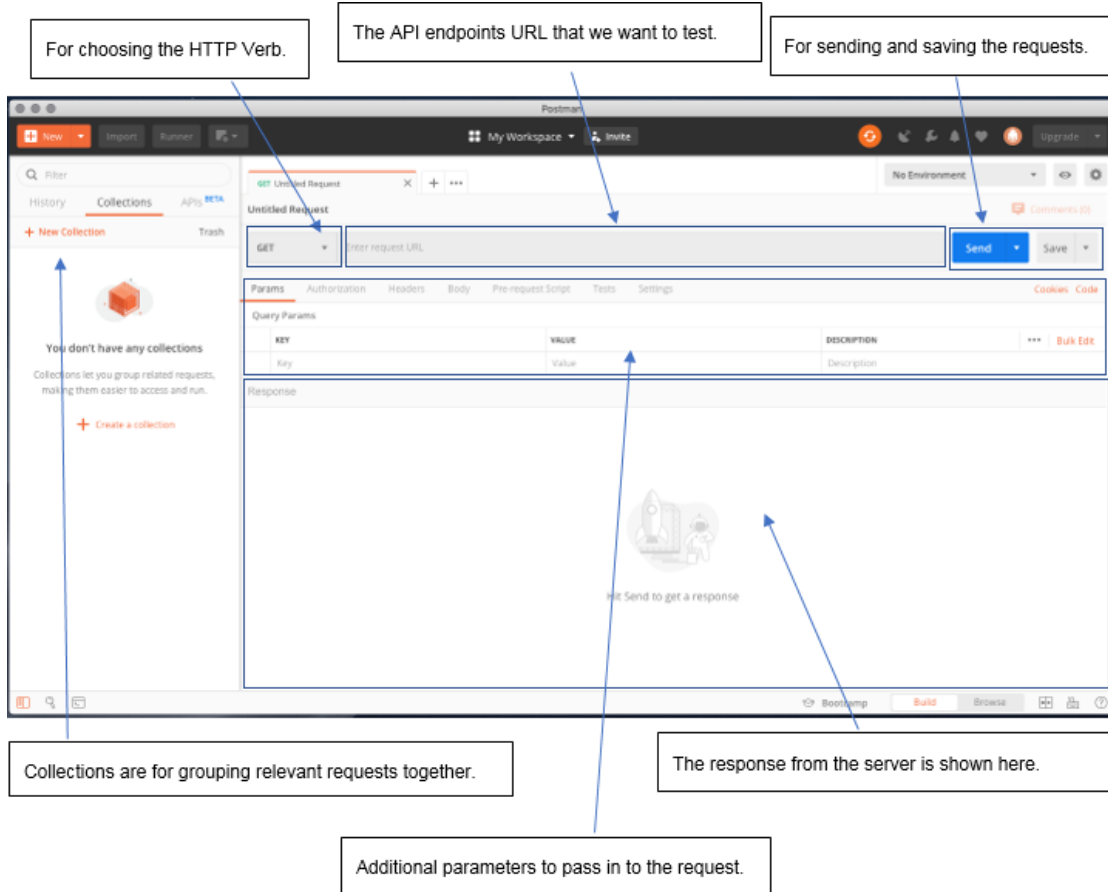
For choosing the HTTP Verb.

The API endpoints URL that we want to test.

For sending and saving the requests.

Postman

New

Import

Runner

My Workspace

Invite

Upgrade

Filter

History

Collections

APIs BETA

+ New Collection

Trash

You don't have any collections

Collections let you group related requests, making them easier to access and run.

+ Create a collection

GET Untitled Request

No Environment

Untitled Request

Comments (0)

GET

Enter request URL

Send

Save

Params

Authorization

Headers

Body

Pre-request Script

Tests

Settings

Cookies

Code

Query Params

| KEY | VALUE | DESCRIPTION | ••• Bulk Edit |
|---|---|---|---|
| Key | Value | Description | |

Response

Hit Send to get a response

Bootcamp

Build

Browse

Collections are for grouping relevant requests together.

The response from the server is shown here.

Additional parameters to pass in to the request.